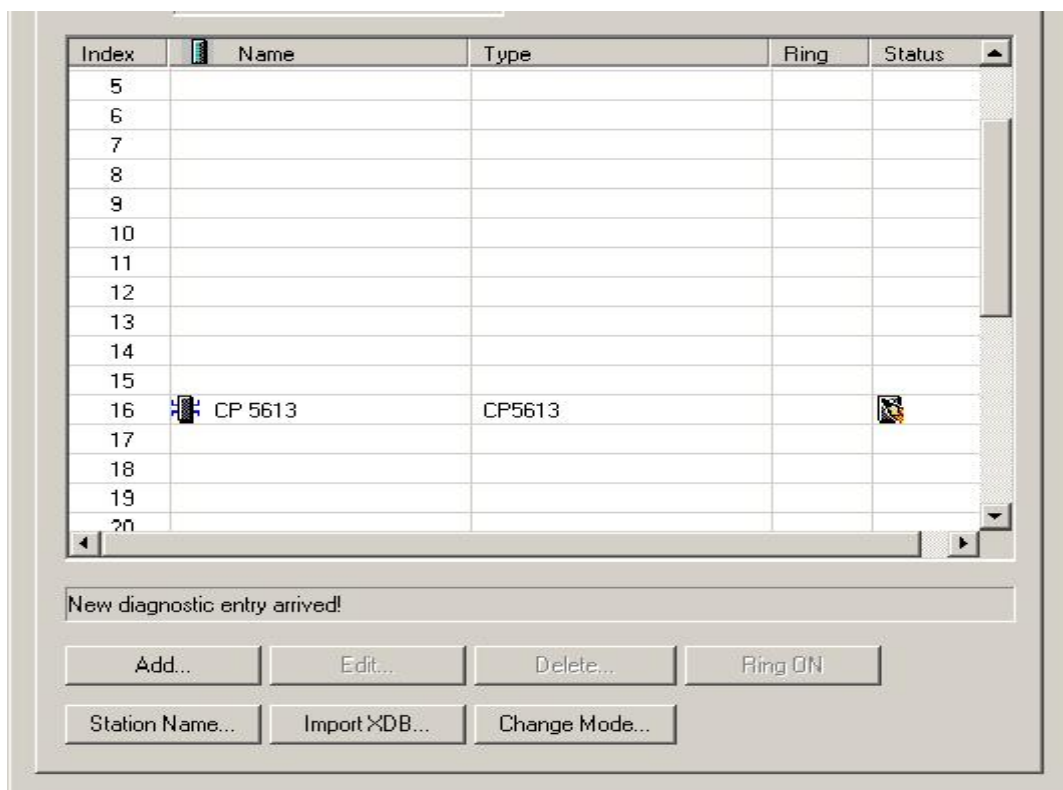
| Index | Name | Type | Ring | Status |
|---|---|---|---|---|
| 5 | | | | |
| 6 | | | | |
| 7 | | | | |
| 8 | | | | |
| 9 | | | | |
| 10 | | | | |
| 11 | | | | |
| 12 | | | | |
| 13 | | | | |
| 14 | | | | |
| 15 | | | | |
| 16 | CP 5613 | CP5613 | | |
| 17 | | | | |
| 18 | | | | |
| 19 | | | | |
| 20 | | | | |

New diagnostic entry arrived!

Add... Edit... Delete... Ring ON

Station Name... Import XDB... Change Mode...